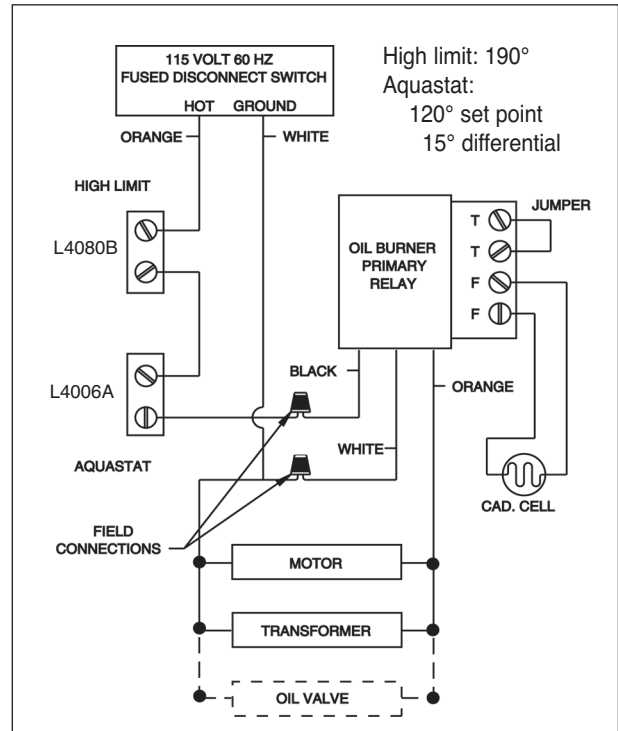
115 VOLT 60 HZ
FUSED DISCONNECT SWITCH
HOT GROUND

High limit: 190°
Aquastat:
120° set point
15° differential

ORANGE
WHITE

HIGH LIMIT

L4080B

JUMPER

T
T
F
F

OIL BURNER
PRIMARY
RELAY

L4006A

BLACK

ORANGE

AQUASTAT

WHITE

CAD. CELL

FIELD
CONNECTIONS

MOTOR

TRANSFORMER

OIL VALVE